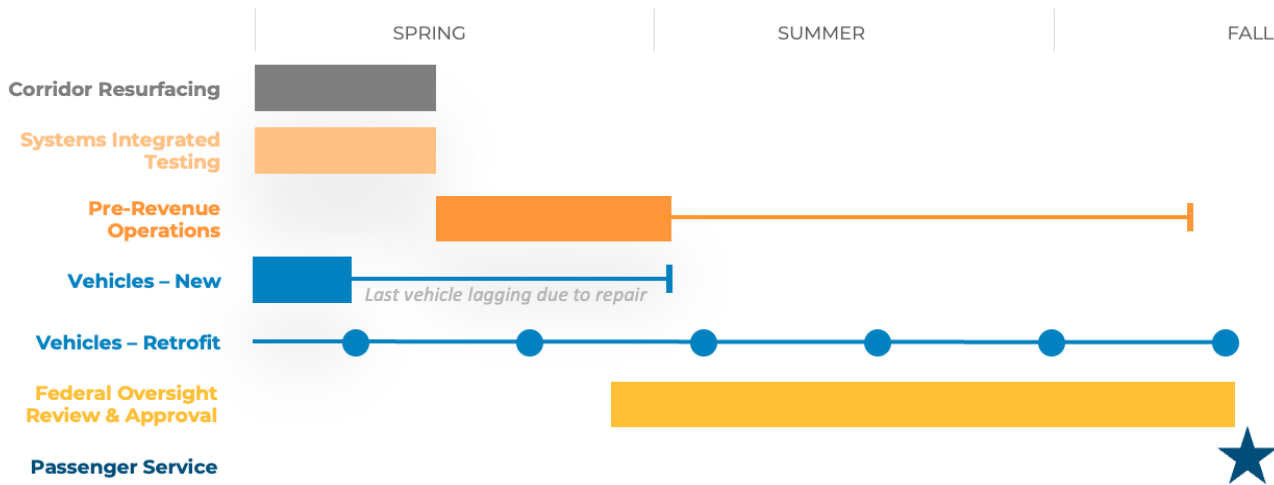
SPRING
SUMMER
FALL

Corridor Resurfacing

Systems Integrated Testing

Pre-Revenue Operations

Vehicles – New

Last vehicle lagging due to repair

Vehicles – Retrofit

Federal Oversight Review & Approval

Passenger Service